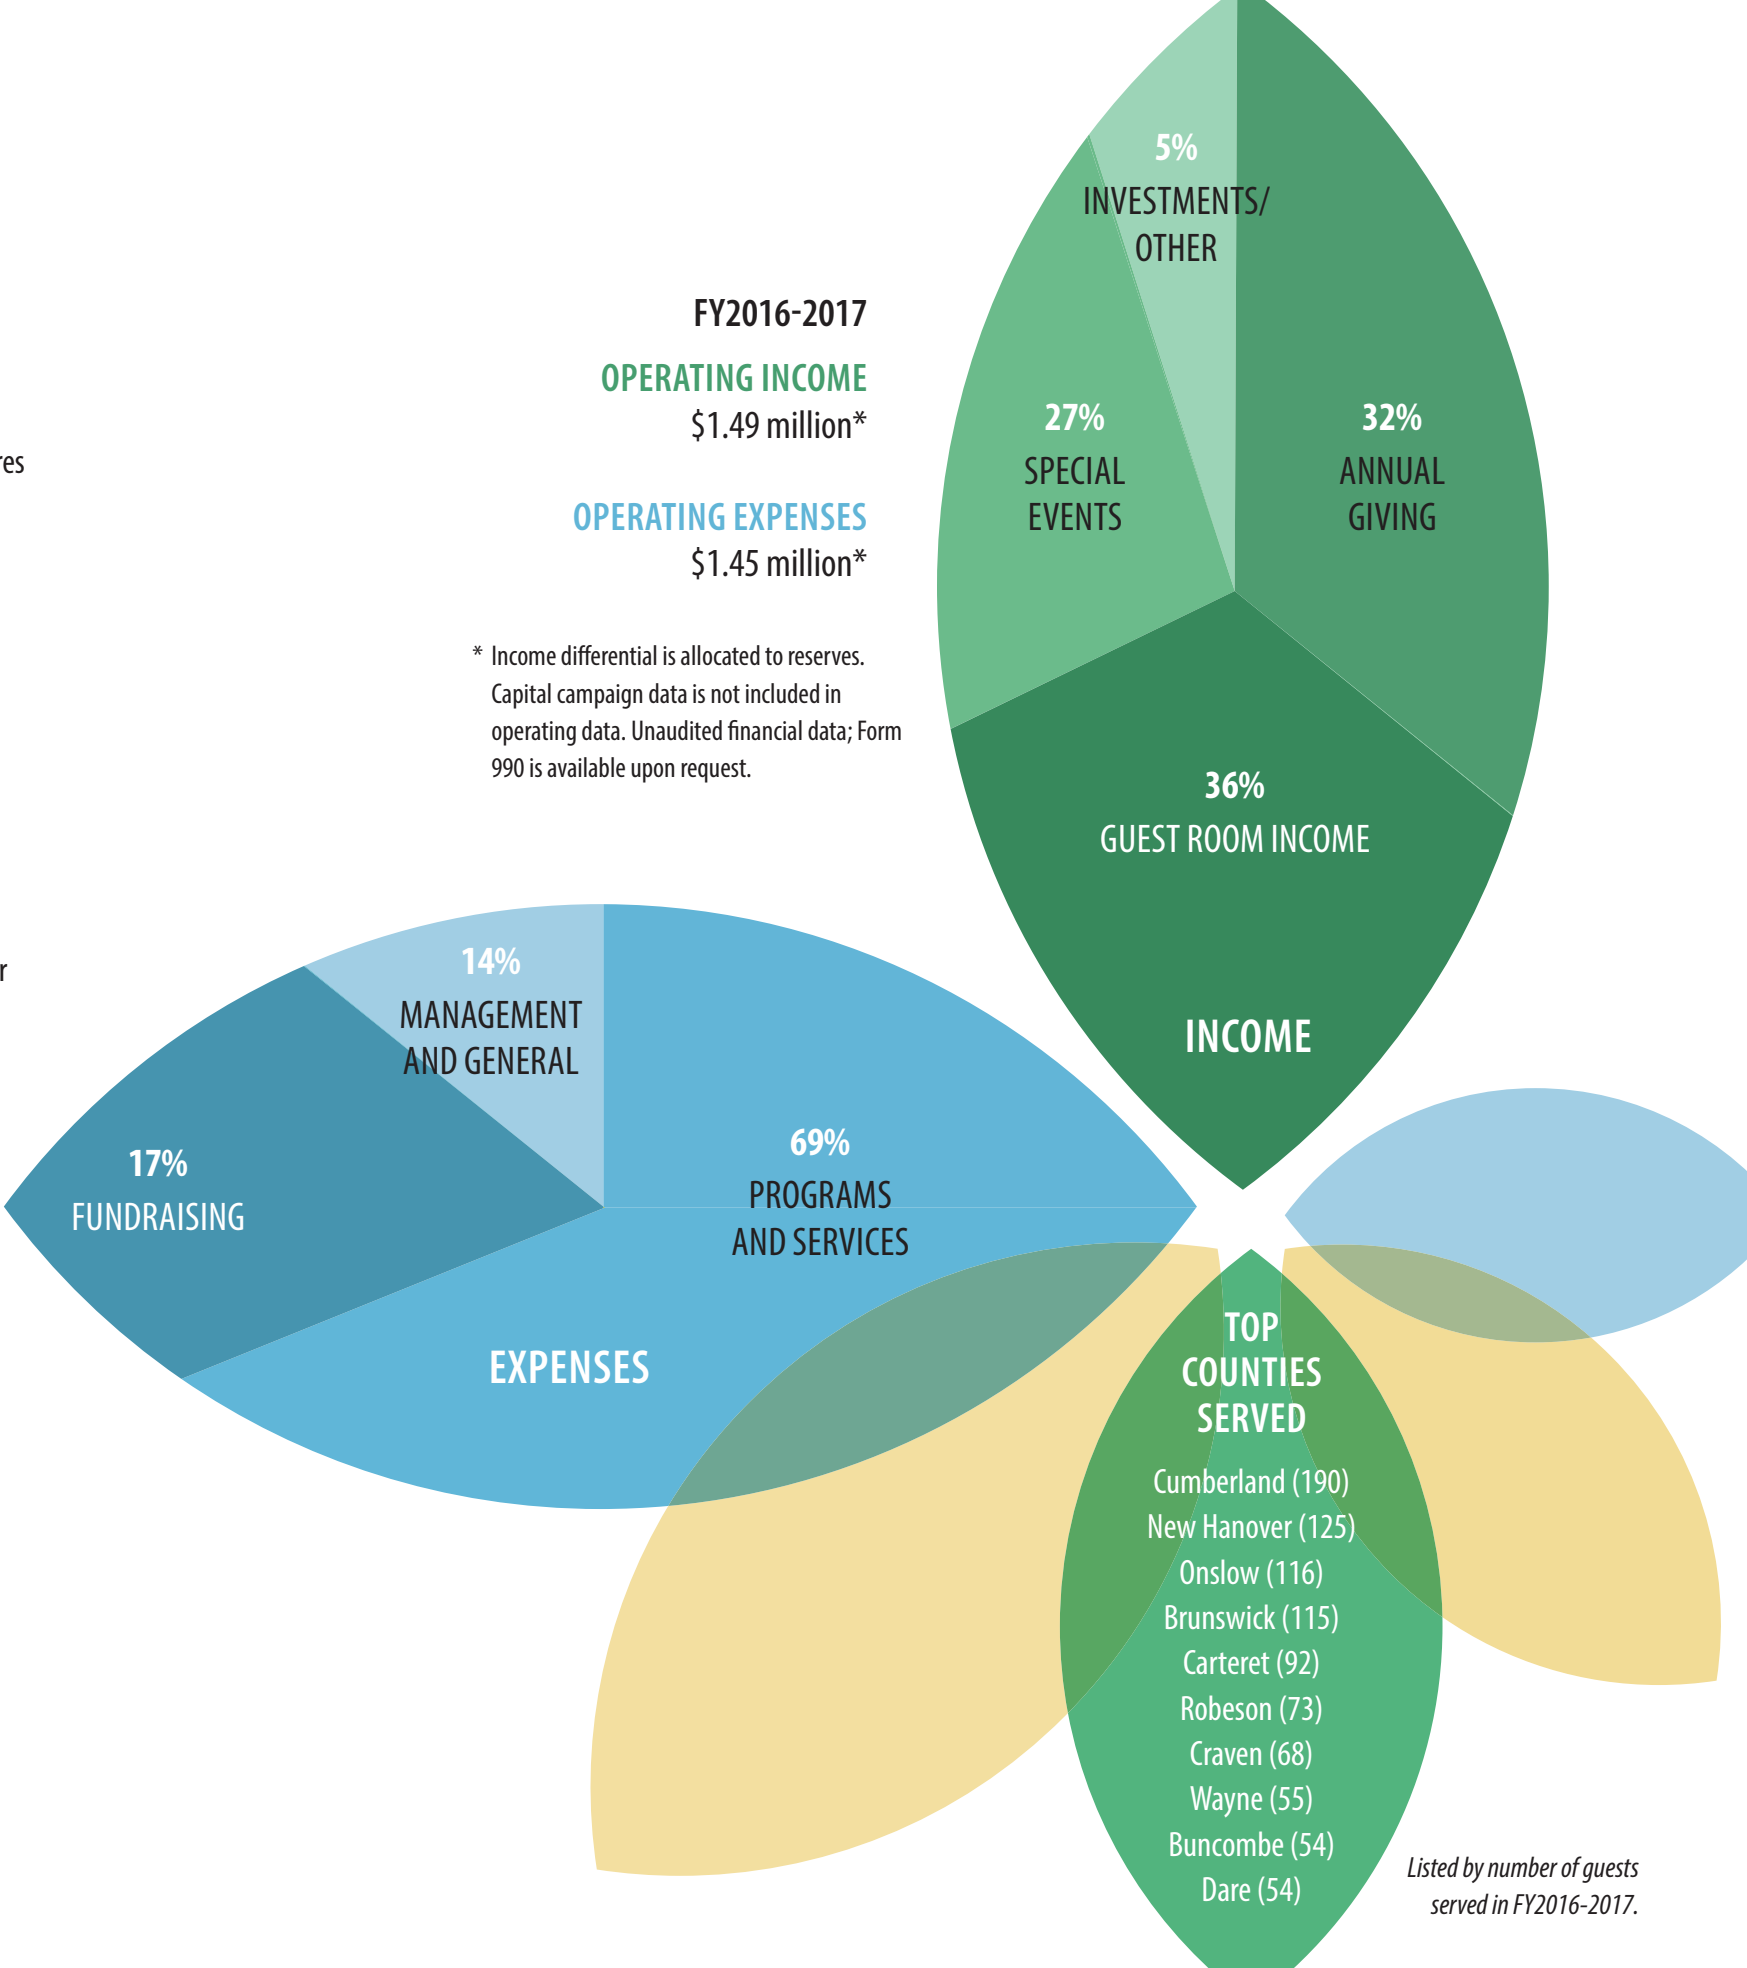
res

r

FY2016-2017

OPERATING INCOME
$1.49 million*

OPERATING EXPENSES
$1.45 million*

* Income differential is allocated to reserves. Capital campaign data is not included in operating data. Unaudited financial data; Form 990 is available upon request.

5%
INVESTMENTS/
OTHER

27%
SPECIAL
EVENTS

32%
ANNUAL
GIVING

36%
GUEST ROOM INCOME

INCOME

14%
MANAGEMENT
AND GENERAL

17%
FUNDRAISING

69%
PROGRAMS
AND SERVICES

EXPENSES

TOP
COUNTIES
SERVED

Cumberland (190)
New Hanover (125)
Onslow (116)
Brunswick (115)
Carteret (92)
Robeson (73)
Craven (68)
Wayne (55)
Buncombe (54)
Dare (54)

Listed by number of guests served in FY2016-2017.